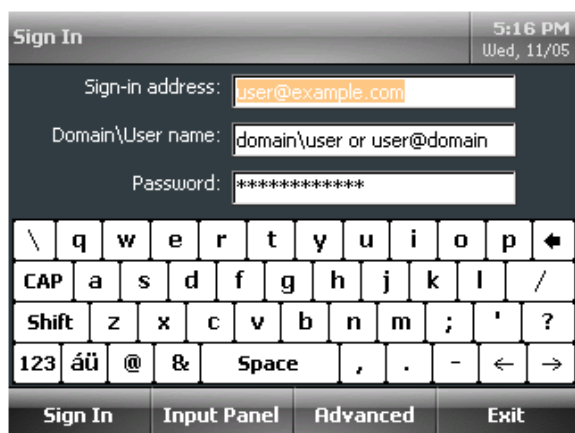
Sign In

5:16 PM
Wed, 11/05

Sign-in address: user@example.com

Domain\User name: domain\user or user@domain

Password: ************

\ q w e r t y u i o p ←

CAP a s d f g h j k l /

Shift z x c v b n m ; ' ?

123 áü @ & Space , . - ← →

Sign In Input Panel Advanced Exit